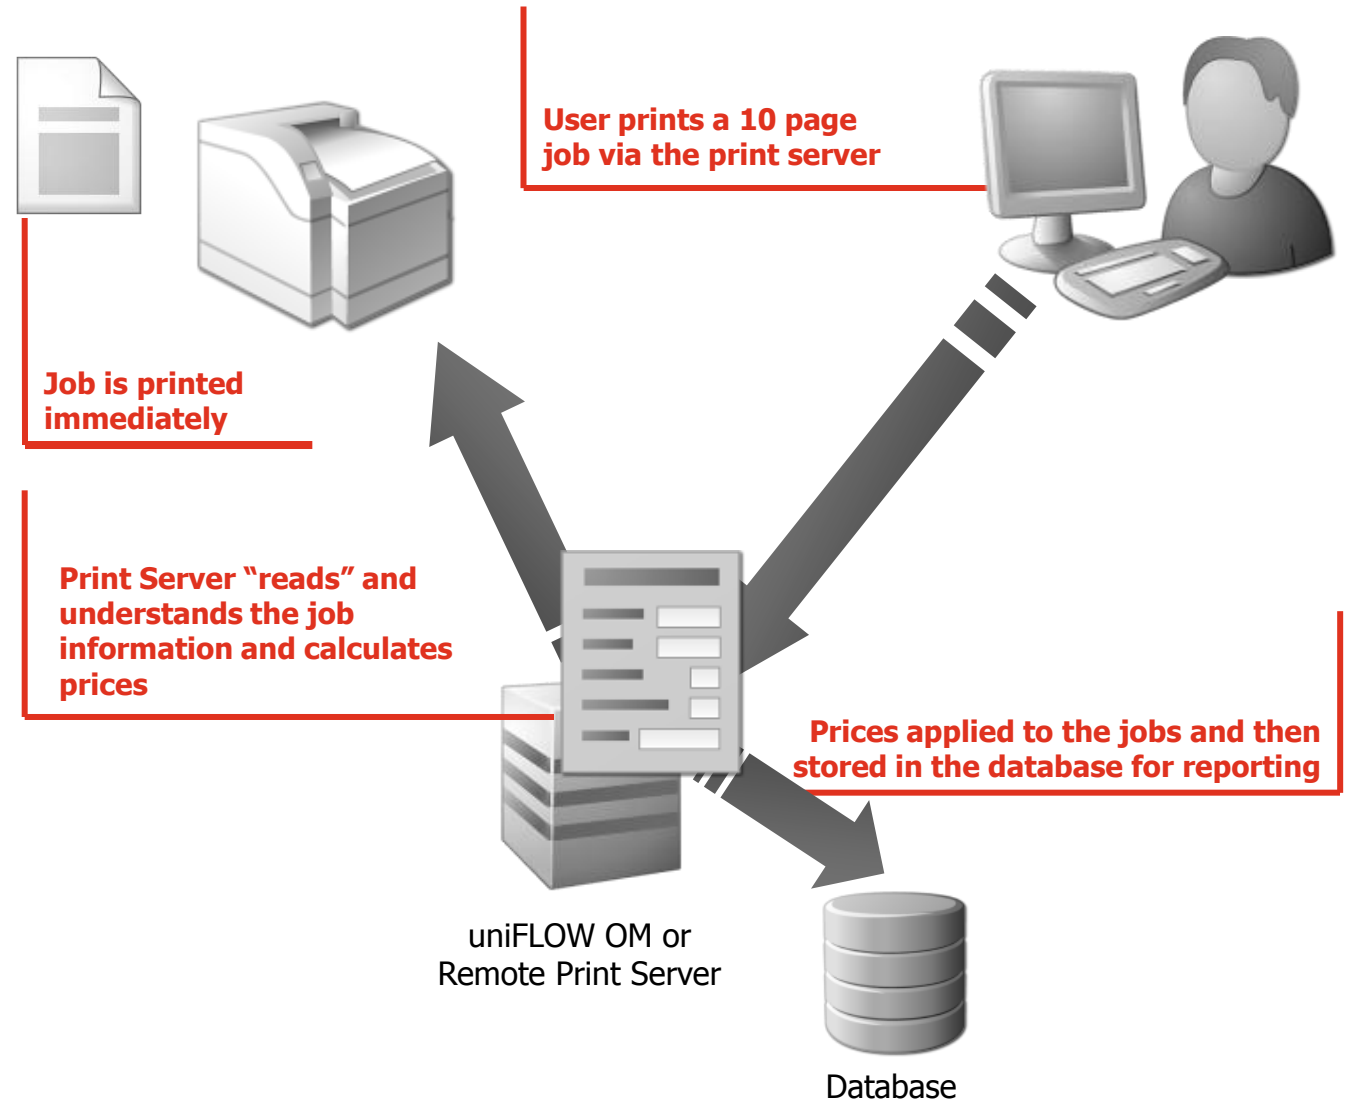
User prints a 10 page job via the print server

Job is printed immediately

Print Server “reads” and understands the job information and calculates prices

Prices applied to the jobs and then stored in the database for reporting

uniFLOW OM or Remote Print Server

Database